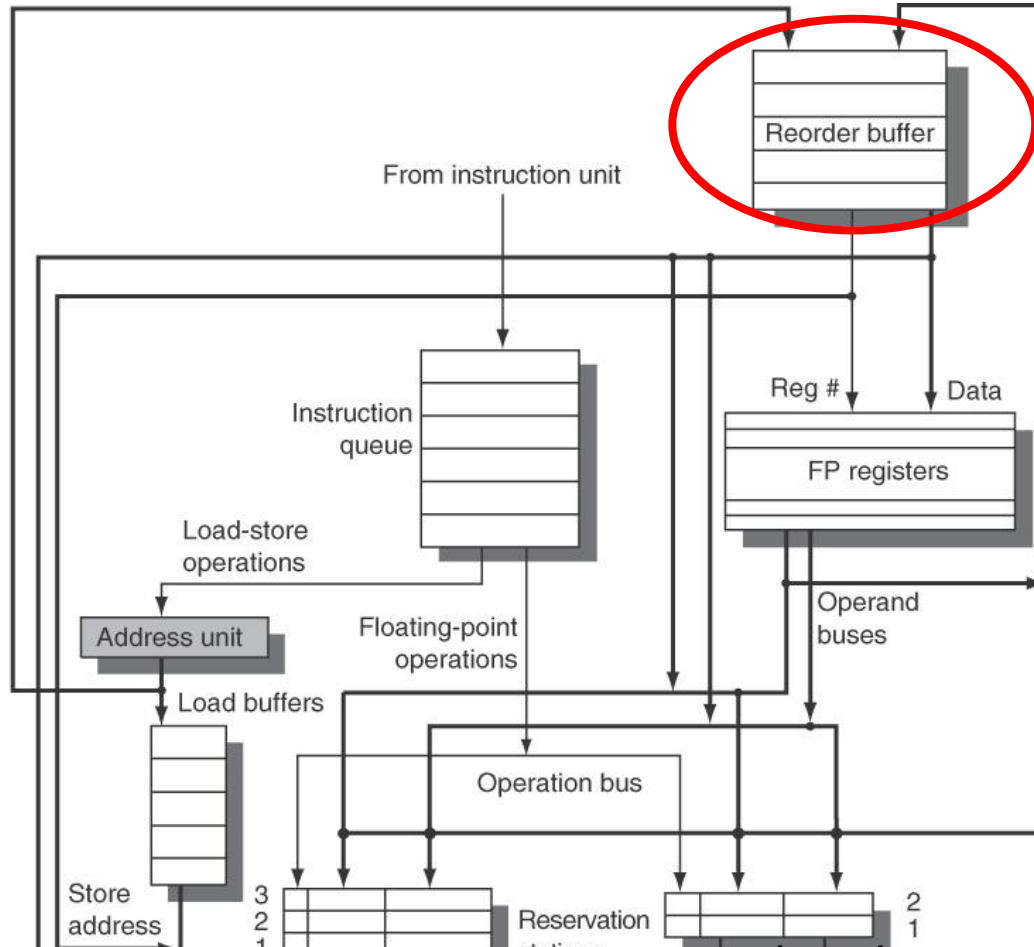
Reorder buffer

From instruction unit

Instruction queue

Reg #

Data

FP registers

Load-store operations

Address unit

Floating-point operations

Operand buses

Load buffers

Operation bus

Store address

3
2
1

Reservation

2
1